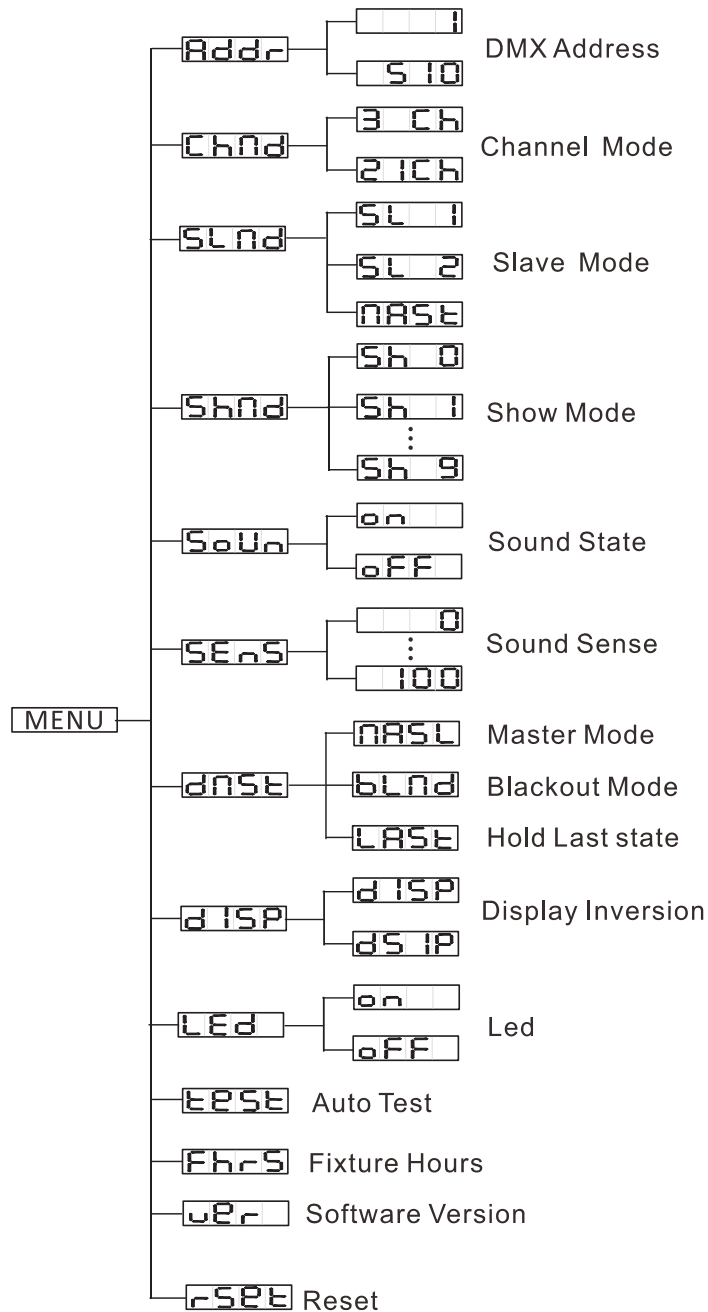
MENU

Addr
1
510
DMX Address

ChNd
3 Ch
21Ch
Channel Mode

SLNd
SL 1
SL 2
NASt
Slave Mode

ShNd
Sh 0
Sh 1
⋮
Sh 9
Show Mode

SoUn
on
oFF
Sound State

SEnS
0
⋮
100
Sound Sense

dNSt
NASL Master Mode
bLNd Blackout Mode
LASt Hold Last state

dISP
dISP
dSIP
Display Inversion

LEd
on
oFF
Led

tESt Auto Test

FhrS Fixture Hours

uEr Software Version

rSEt Reset